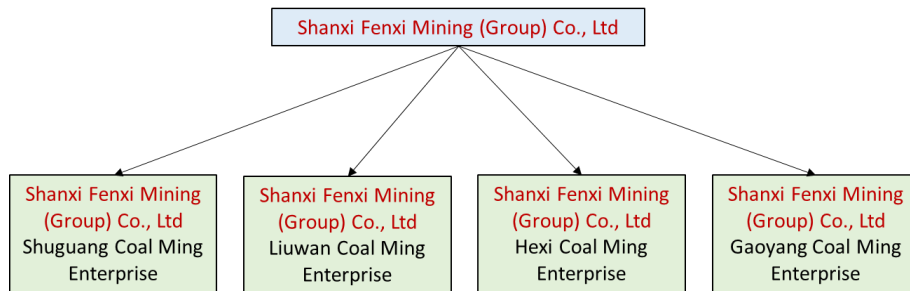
Shanxi Fenxi Mining (Group) Co., Ltd

Shanxi Fenxi Mining (Group) Co., Ltd Shuguang Coal Ming Enterprise

Shanxi Fenxi Mining (Group) Co., Ltd Liuwan Coal Ming Enterprise

Shanxi Fenxi Mining (Group) Co., Ltd Hexi Coal Ming Enterprise

Shanxi Fenxi Mining (Group) Co., Ltd Gaoyang Coal Ming Enterprise